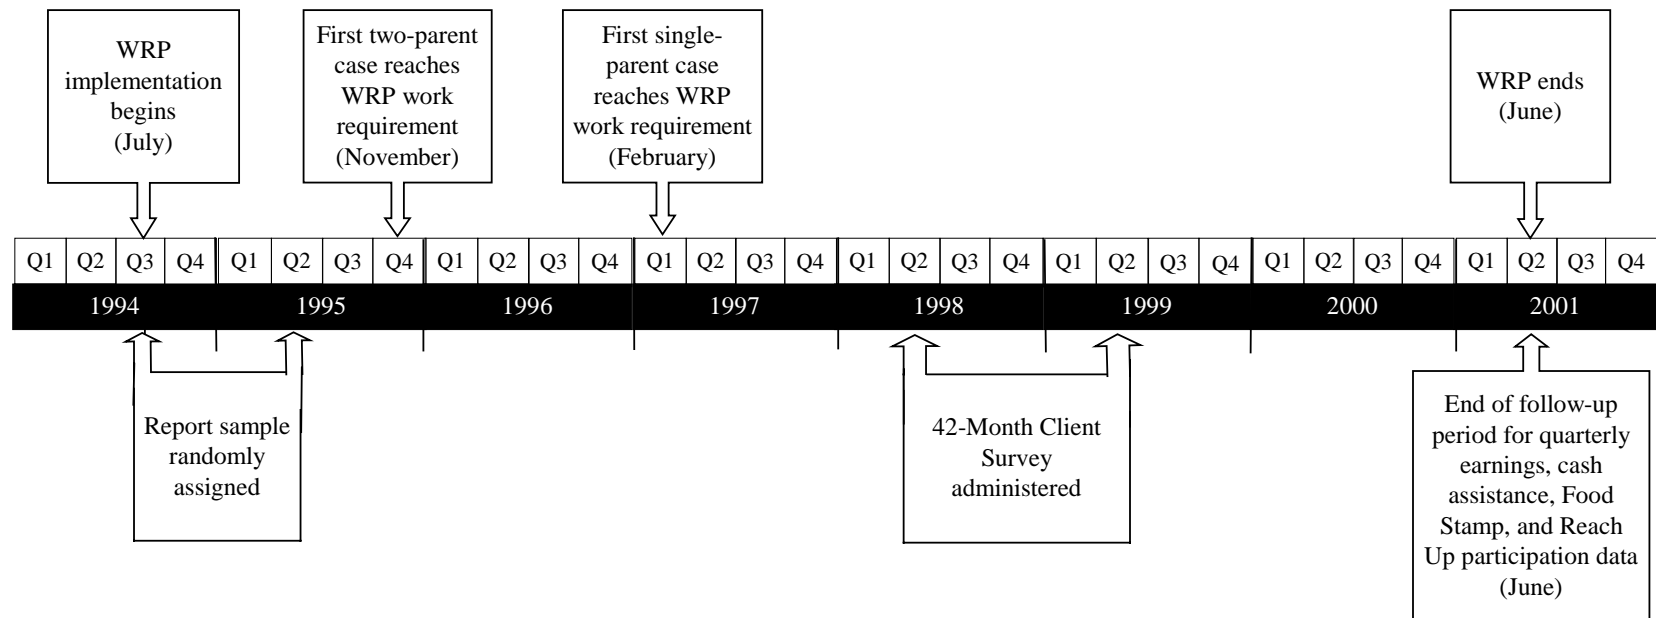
WRP implementation begins (July)

First two-parent case reaches WRP work requirement (November)

First single-parent case reaches WRP work requirement (February)

WRP ends (June)

| Q1 | Q2 | Q3 | Q4 | Q1 | Q2 | Q3 | Q4 | Q1 | Q2 | Q3 | Q4 | Q1 | Q2 | Q3 | Q4 | Q1 | Q2 | Q3 | Q4 | Q1 | Q2 | Q3 | Q4 | Q1 | Q2 | Q3 | Q4 | Q1 | Q2 | Q3 | Q4 |
|---|---|---|---|---|---|---|---|---|---|---|---|---|---|---|---|---|---|---|---|---|---|---|---|---|---|---|---|---|---|---|---|
| 1994 | | | | 1995 | | | | 1996 | | | | 1997 | | | | 1998 | | | | 1999 | | | | 2000 | | | | 2001 | | | |

Report sample randomly assigned

42-Month Client Survey administered

End of follow-up period for quarterly earnings, cash assistance, Food Stamp, and Reach Up participation data (June)